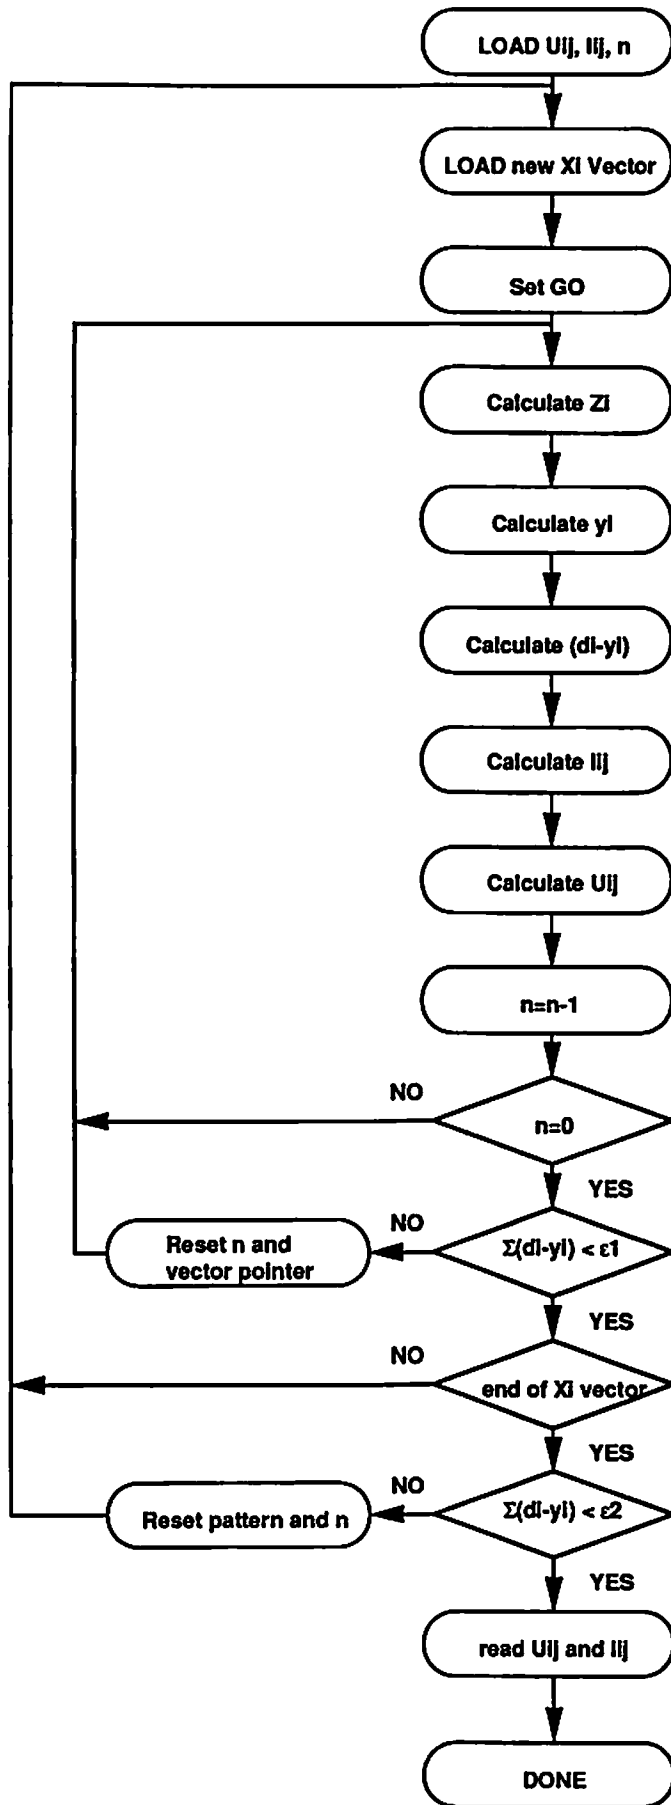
LOAD Uij, lij, n

LOAD new Xi Vector

Set GO

Calculate Zi

Calculate yi

Calculate (di-yi)

Calculate lij

Calculate Uij

n=n-1

NO

n=0

YES

NO

Reset n and vector pointer

$\Sigma$(di-yi) < $\varepsilon$1

YES

NO

end of Xi vector

YES

NO

Reset pattern and n

$\Sigma$(di-yi) < $\varepsilon$2

YES

read Uij and lij

DONE